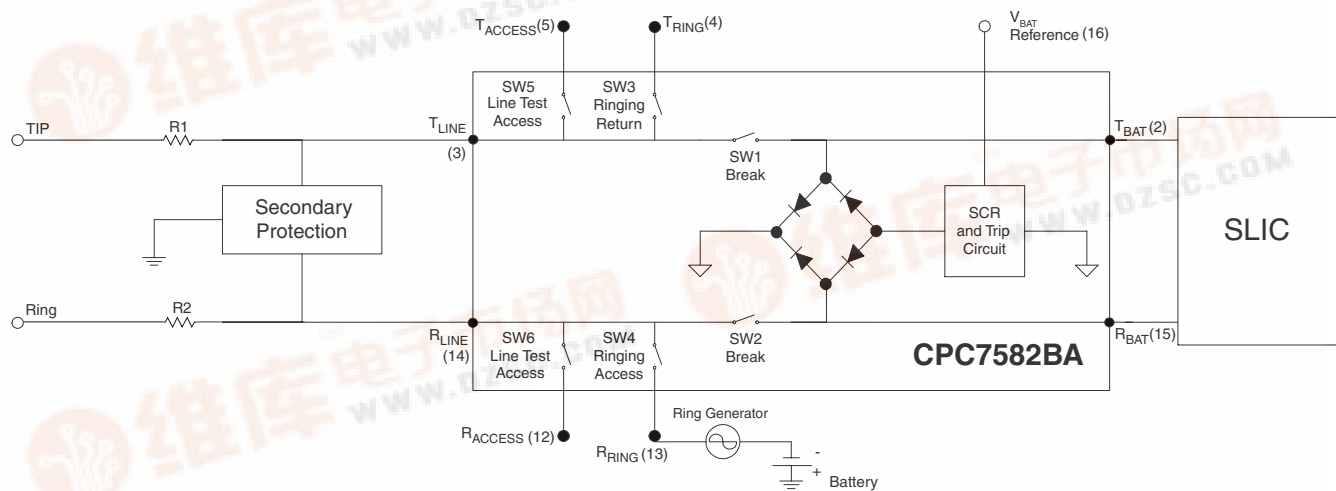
$T_{ACCESS}$(5)

$T_{RING}$(4)

$V_{BAT}$ Reference (16)

SW5 Line Test Access

SW3 Ringing Return

TIP

R1

$T_{LINE}$ (3)

SW1 Break

$T_{BAT}$(2)

Secondary Protection

SCR and Trip Circuit

SLIC

Ring

R2

$R_{LINE}$ (14)

SW6 Line Test Access

SW4 Ringing Access

SW2 Break

$R_{BAT}$(15)

CPC7582BA

Ring Generator

$R_{ACCESS}$ (12)

$R_{RING}$ (13)

-

+

Battery

维库电子市场网

www.dzsc.com